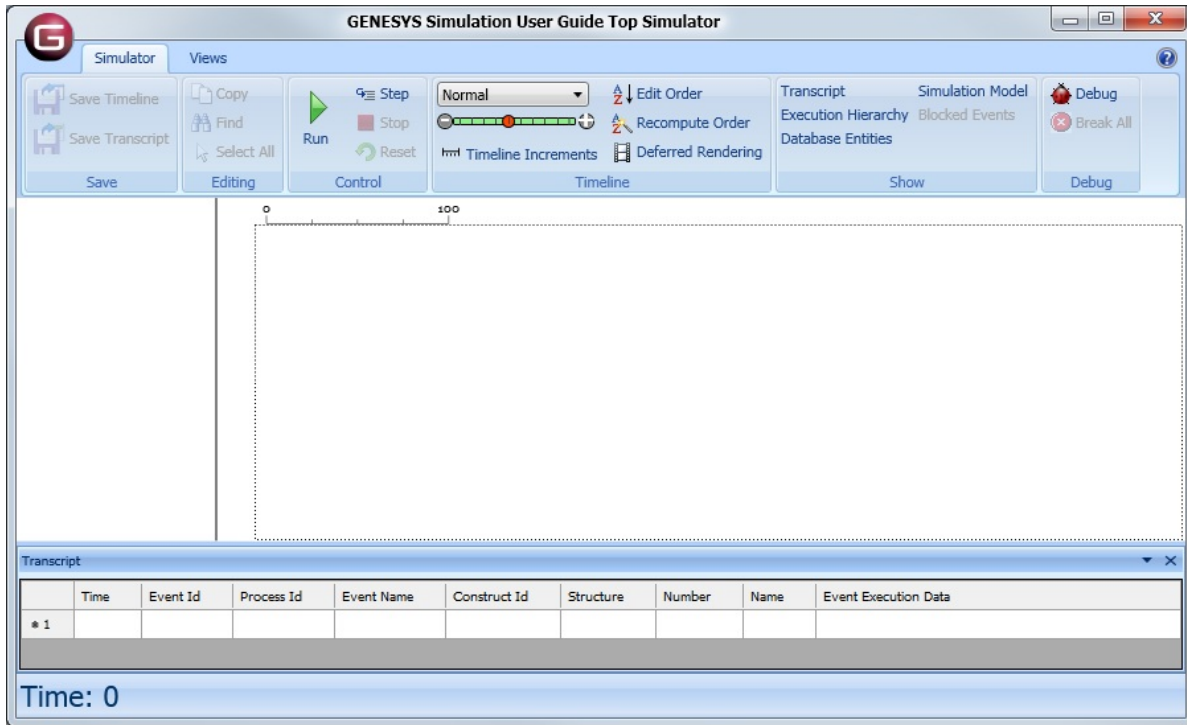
GENESYS Simulation User Guide Top Simulator

Simulator Views

Save Timeline
Save Transcript
Save

Copy
Find
Select All
Editing

Run
Step
Stop
Reset
Control

Normal
Timeline Increments
Edit Order
Recompute Order
Deferred Rendering
Timeline

Transcript
Execution Hierarchy
Database Entities
Simulation Model
Blocked Events
Show

Debug
Break All
Debug

0 100

Transcript

| | Time | Event Id | Process Id | Event Name | Construct Id | Structure | Number | Name | Event Execution Data |
|---|---|---|---|---|---|---|---|---|---|
| * 1 | | | | | | | | | |

Time: 0